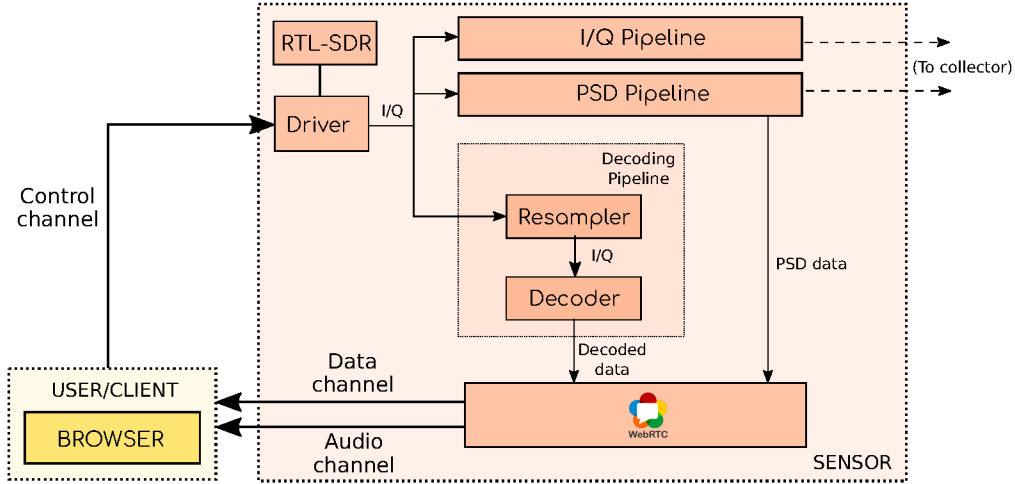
RTL-SDR

I/Q Pipeline

(To collector)

PSD Pipeline

Driver

I/Q

Control channel

Decoding Pipeline

Resampler

I/Q

PSD data

Decoder

Decoded data

Data channel

USER/CLIENT

BROWSER

WebRTC

Audio channel

SENSOR